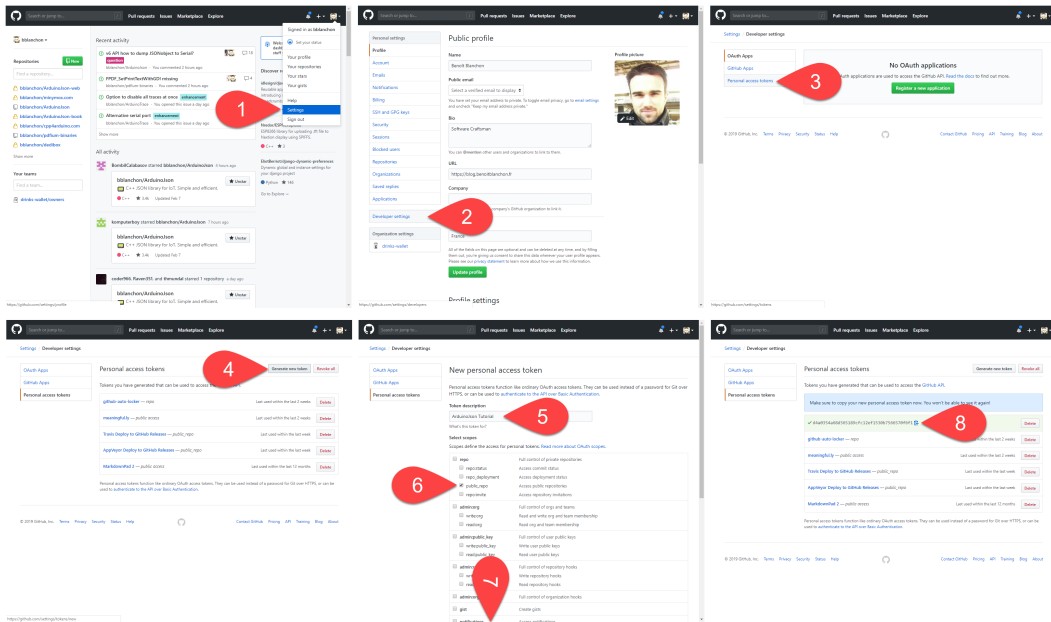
Search or jump to... Pull requests Issues Marketplace Explore

bblanchon

Repositories New

Find a repository...

bblanchon/ArduinoJson-web
bblanchon/mkrproxy.com
bblanchon/ArduinoJson
bblanchon/ArduinoJson-book
bblanchon/pgsrlandoino.com
bblanchon/pdfium-binaries
bblanchon/dotfiles

Show more

Your teams

Find a team...

dimkio-wallet/owners

Recent activity

v6 API: how to dump JSONObject to Serial?
PPDF_SetPrintTextWithGDI missing
Option to disable all traces at once enhancement
Alternative serial port enhancement

Show more

All activity

BorotdCalabozo starred bblanchon/ArduinoJson 4 hours ago

bblanchon/ArduinoJson
C++ JSON library for IoT. Simple and efficient.
C++ 3.4k Updated Feb 7

komputerboy starred bblanchon/ArduinoJson 7 hours ago

bblanchon/ArduinoJson
C++ JSON library for IoT. Simple and efficient.
C++ 3.4k Updated Feb 7

coder996, Raven351 and iitenwdal starred 1 repository a day ago

bblanchon/ArduinoJson

Discover repositories

EliotBerrest/django-dynamic-preferences
Dynamic global and instance settings for your django project
Python 160

Go to Explore

Signed in as bblanchon
Set your status
Your profile
Your repositories
Your stars
Your gists
Help
Settings
Sign out

1

Personal settings
Profile
Account
Emails
Notifications
Billing
SSH and GPG keys
Security
Sessions
Blocked users
Repositories
Organizations
Saved replies
Applications
Developer settings

Organization settings
dimkio-wallet

Public profile

Name
Benoît Blanchon

Public email
Select a verified email to display

Bio
Software Craftsman

URL
https://blog.benoitblanchon.fr

Company

Location
France

Update profile

Profile picture

Profile settings

2

Settings / Developer settings

OAuth Apps
GitHub Apps
Personal access tokens

No OAuth applications
OAuth applications are used to access the GitHub API. Read the docs to find out more.

Register a new application

3

© 2019 GitHub, Inc. Terms Privacy Security Status Help Contact GitHub Pricing API Training Blog About

Settings / Developer settings

OAuth Apps
GitHub Apps
Personal access tokens

Personal access tokens

Generate new token Revoke all

4

Tokens you have generated that can be used to access the GitHub API.

github-auto-locker — repo Last used within the last 2 weeks Delete
meaningfully — public_repo
Travis Deploy to GitHub Releases — public_repo
AppVeyor Deploy to GitHub Releases — public_repo
Markdownrhal 2 — public repo Last used within the last 12 months Delete

Settings / Developer settings

New personal access token

Personal access tokens function like ordinary OAuth access tokens. They can be used instead of a password for Git over HTTPS, or can be used to authenticate to the API over Basic Authentication.

Token description
ArduinoJson Tutorial

5

What's this token for?

Select scopes
Scopes define the access for personal tokens. Read more about OAuth scopes.

repo Full control of private repositories
repo:status Access commit status
repo_deployment Access deployment status
public_repo Access public repositories
repo:invite Access repository invitations

6

admin:org Full control of orgs and teams
write:org Read and write org and team membership
read:org Read org and team membership

admin:public_key Full control of user public keys
write:public_key Write user public keys
read:public_key Read user public keys

admin:repo_hook Full control of repository hooks
write:repo_hook Write repository hooks
read:repo_hook Read repository hooks

admin:org_hook Full control of organization hooks

gist Create gists

7

Settings / Developer settings

Personal access tokens

Generate new token Revoke all

Tokens you have generated that can be used to access the GitHub API.

Make sure to copy your new personal access token now. You won't be able to see it again!

✔ d4a0f54ad8d583285cfc33ef3f5987f3657091f1

8

Delete

github-auto-locker — repo
meaningfully — public_repo
Travis Deploy to GitHub Releases — public_repo
AppVeyor Deploy to GitHub Releases — public_repo
Markdownrhal 2 — public repo Last used within the last 12 months Delete

Personal access tokens function like ordinary OAuth access tokens. They can be used instead of a password for Git over HTTPS, or can be used to authenticate to the API over Basic Authentication.

© 2019 GitHub, Inc. Terms Privacy Security Status Help Contact GitHub Pricing API Training Blog About